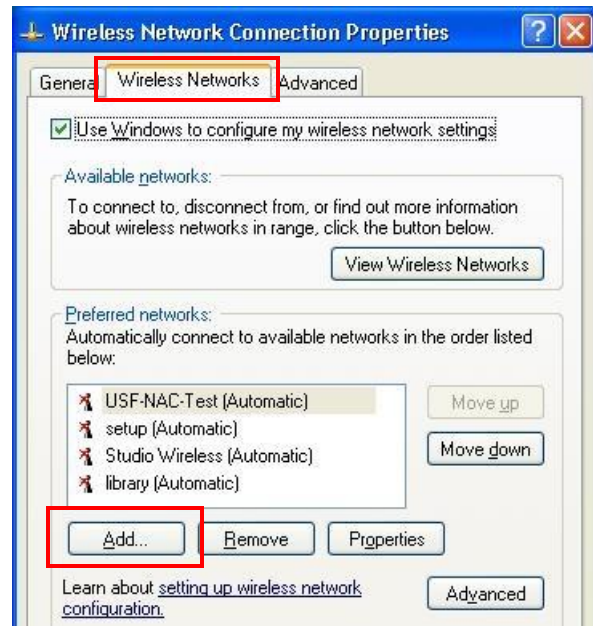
Wireless Network Connection Properties

Genera Wireless Networks Advanced

Use Windows to configure my wireless network settings

Available networks:

To connect to, disconnect from, or find out more information about wireless networks in range, click the button below.

View Wireless Networks

Preferred networks:

Automatically connect to available networks in the order listed below:

USF-NAC-Test (Automatic)

setup (Automatic)

Studio Wireless (Automatic)

library (Automatic)

Move up

Move down

Add...

Remove

Properties

Learn about setting up wireless network configuration.

Advanced